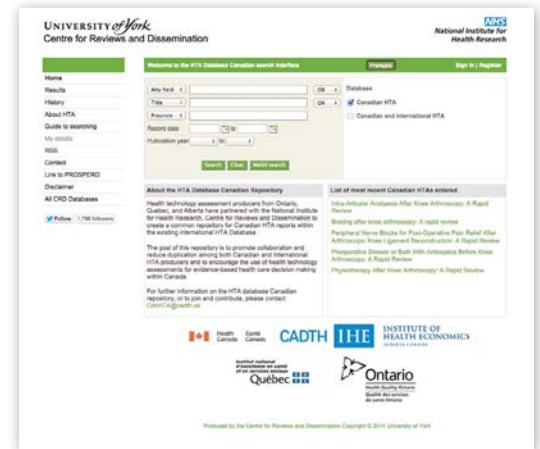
UNIVERSITY of York
Centre for Reviews and Dissemination

NHS
National Institute for Health Research

Home
Results
History
About HTA
Guide to searching
My details
RSS
Contact
Link to PROSPERO
Disclaimer
All CRD Databases

Follow 1,798 followers

Welcome to the HTA Database Canadian search interface

Français

Sign in | Register

Any field
OR
Title
OR
Province
Record date
to
Publication year
to

Database
Canadian HTA
Canadian and International HTA

Search Clear MeSH search

About the HTA Database Canadian Repository

Health technology assessment producers from Ontario, Quebec, and Alberta have partnered with the National Institute for Health Research, Centre for Reviews and Dissemination to create a common repository for Canadian HTA reports within the existing international HTA Database.

The goal of this repository is to promote collaboration and reduce duplication among both Canadian and international HTA producers and to encourage the use of health technology assessments for evidence-based health care decision making within Canada.

For further information on the HTA database Canadian repository, or to join and contribute, please contact CanHTA@cadth.ca

List of most recent Canadian HTAs entered

Intra-Articular Analgesia After Knee Arthroscopy: A Rapid Review

Bracing after knee arthroscopy: A rapid review

Peripheral Nerve Blocks for Post-Operative Pain Relief After Arthroscopic Knee Ligament Reconstruction: A Rapid Review

Preoperative Shower or Bath With Antiseptics Before Knee Arthroscopy: A Rapid Review

Physiotherapy After Knee Arthroscopy: A Rapid Review

Health Canada Santé Canada

CADTH

IHE INSTITUTE OF HEALTH ECONOMICS ALBERTA CANADA

Institut national d'excellence en santé et en services sociaux Québec

Ontario Health Quality Ontario Qualité des services de santé Ontario

Produced by the Centre for Reviews and Dissemination Copyright © 2014 University of York